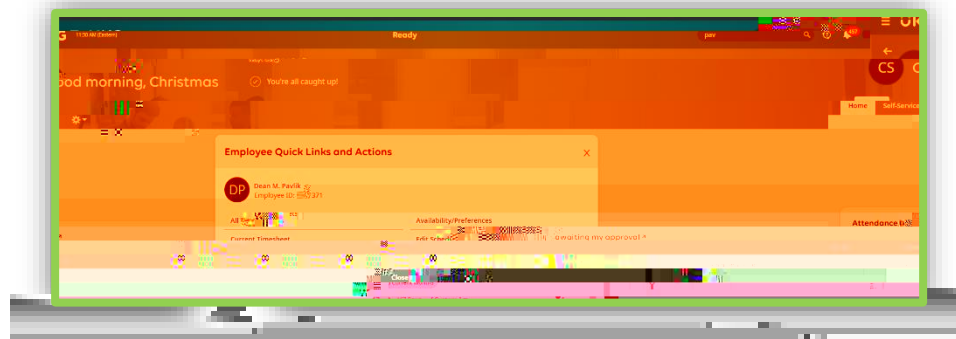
11:30 AM (Eastern)
Ready
pav
UK
ood morning, Christmas
You're all caught up!
CS
Home
Self-Service
Employee Quick Links and Actions
×
DP
Dean M. Pavlik
Employee ID: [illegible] 371
All
Availability/Preferences
Current Timesheet
Edit Schedule
awaiting my approval
Attendance
Close